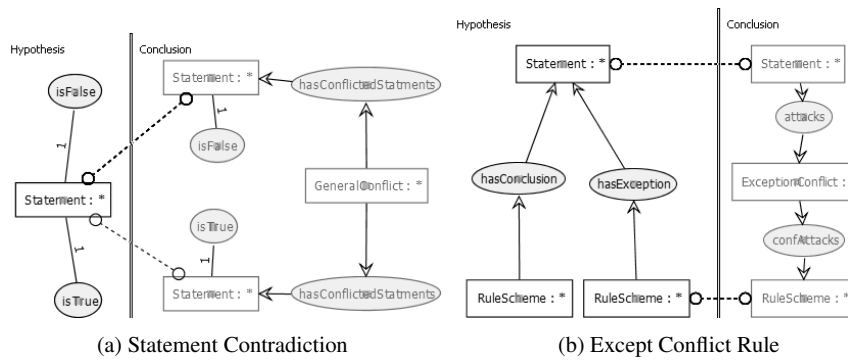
Hypothesis

Conclusion

isFalse

1

Statement : *

1

isTrue

Statement : *

1

isFalse

hasConflictedStatments

GeneralConflict : *

isTrue

1

Statement : *

hasConflictedStatments

(a) Statement Contradiction

Hypothesis

Statement : *

hasConclusion

hasException

RuleScheme : *

RuleScheme : *

Conclusion

Statement : *

attacks

ExceptionConflict : *

confAttacks

RuleScheme : *

(b) Except Conflict Rule